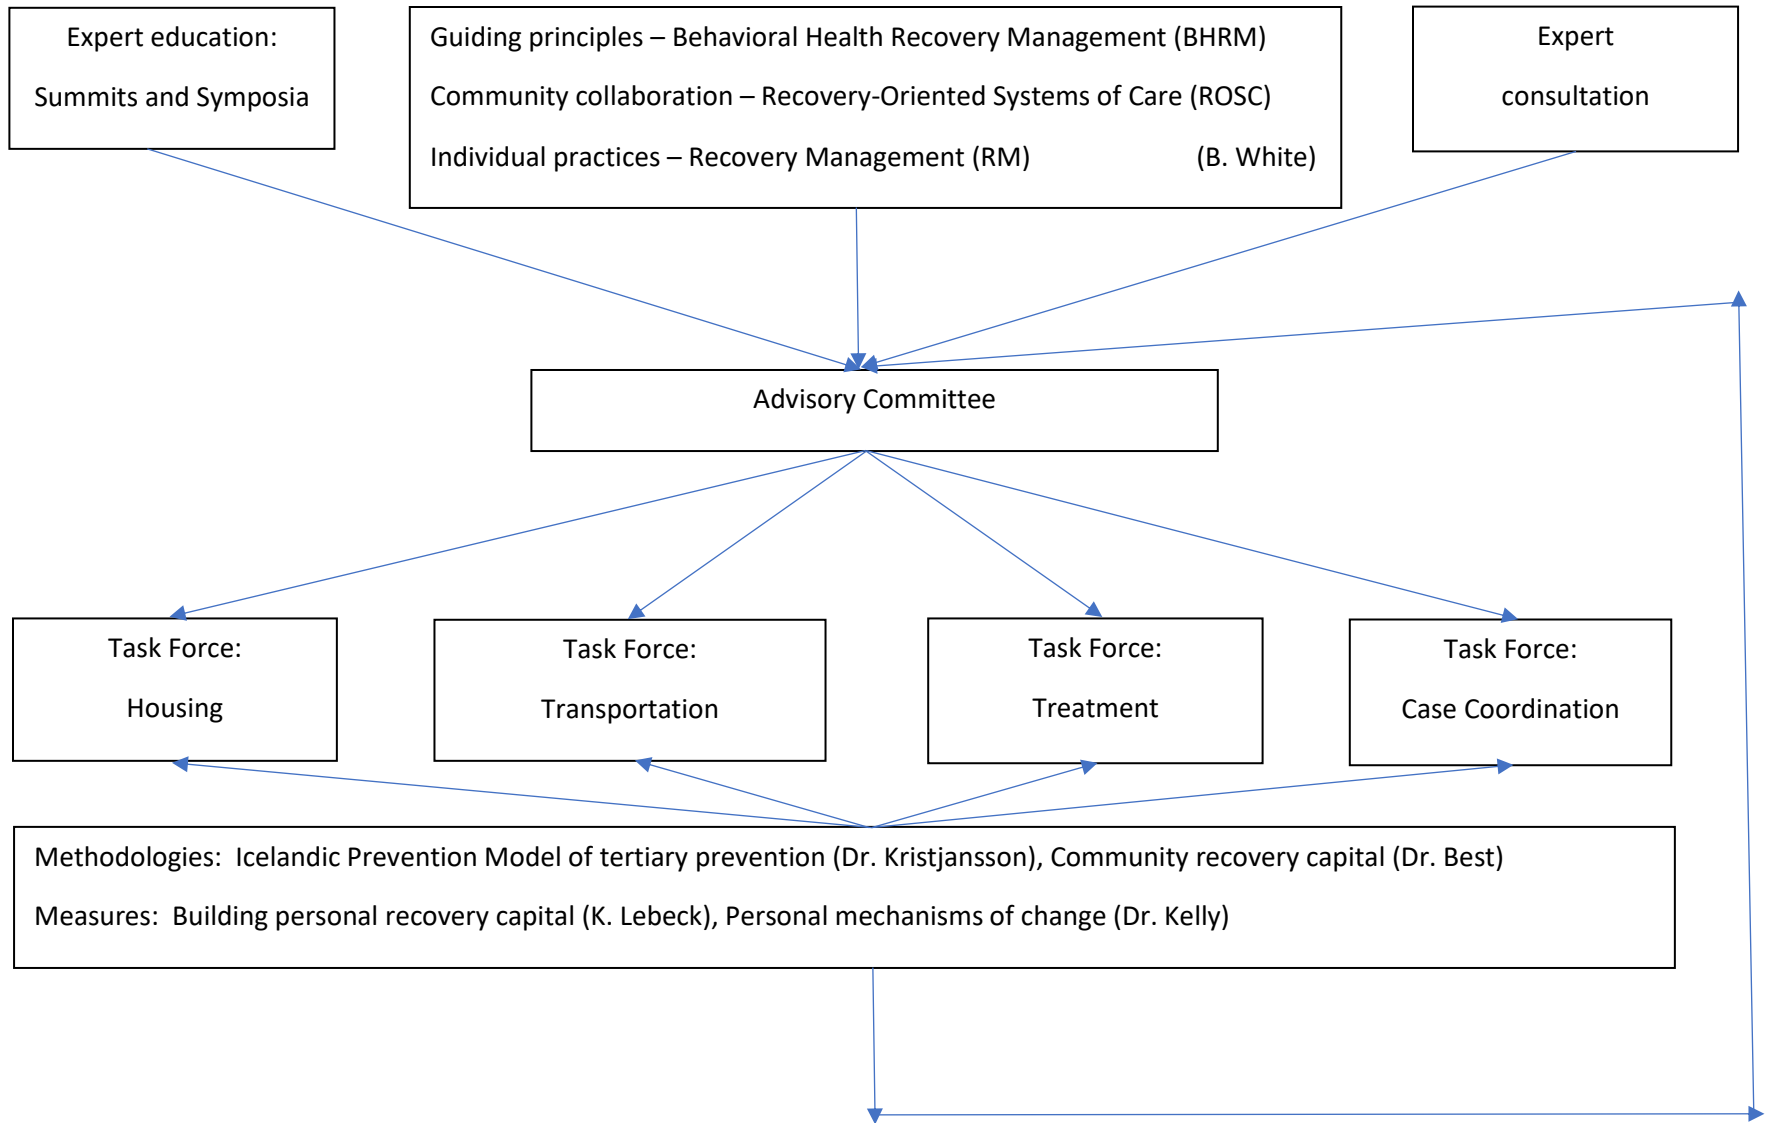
Expert education:

Summits and Symposia

Guiding principles – Behavioral Health Recovery Management (BHRM)

Community collaboration – Recovery-Oriented Systems of Care (ROSC)

Individual practices – Recovery Management (RM) (B. White)

Expert

consultation

Advisory Committee

Task Force:

Housing

Task Force:

Transportation

Task Force:

Treatment

Task Force:

Case Coordination

Methodologies: Icelandic Prevention Model of tertiary prevention (Dr. Kristjansson), Community recovery capital (Dr. Best)

Measures: Building personal recovery capital (K. Lebeck), Personal mechanisms of change (Dr. Kelly)